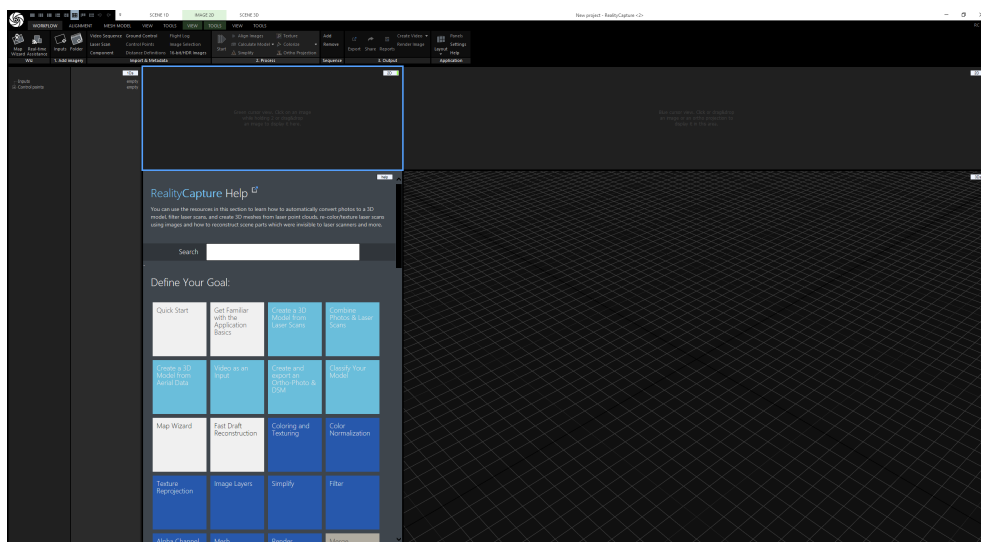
SCENE 1D IMAGE 2D SCENE 3D

New project - RealityCapture <2>

WORKFLOW ALIGNMENT MESH MODEL VIEW TOOLS VIEW TOOLS VIEW TOOLS

Map Wizard Real-time Assistance Inputs Folder Video Sequence Laser Scan Component Ground Control Control Points Distance Definitions Flight Log Image Selection 16-bit HDR Images Start Align Images Calculate Model Simplify Texture Colorize Ortho Projection Add Remove Export Share Reports Create Video Render Image Layout Panels Settings Help

Wiz 1. Add imagery Import & Metadata 2. Process Sequence 3. Output Application

Inputs
Components

empty
empty

RealityCapture Help

You can use the resources in this section to learn how to automatically convert photos to a 3D model, filter laser scans, and create 3D meshes from laser point clouds, re-color/texture laser scans using images and how to reconstruct scene parts which were invisible to laser scanners and more.

Search

Define Your Goal:

| Quick Start | Get Familiar with the Application Basics | Create a 3D Model from Laser Scans | Combine Photos & Laser Scans |
|---|---|---|---|
| Create a 3D Model from Aerial Data | Video as an Input | Create and export an Ortho-Photo & DSM | Classify Your Model |
| Map Wizard | Fast Draft Reconstruction | Coloring and Texturing | Color Normalization |
| Texture Reprojection | Image Layers | Simplify | Filter |
| Alpha Channel | Mesh | Render | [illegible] |